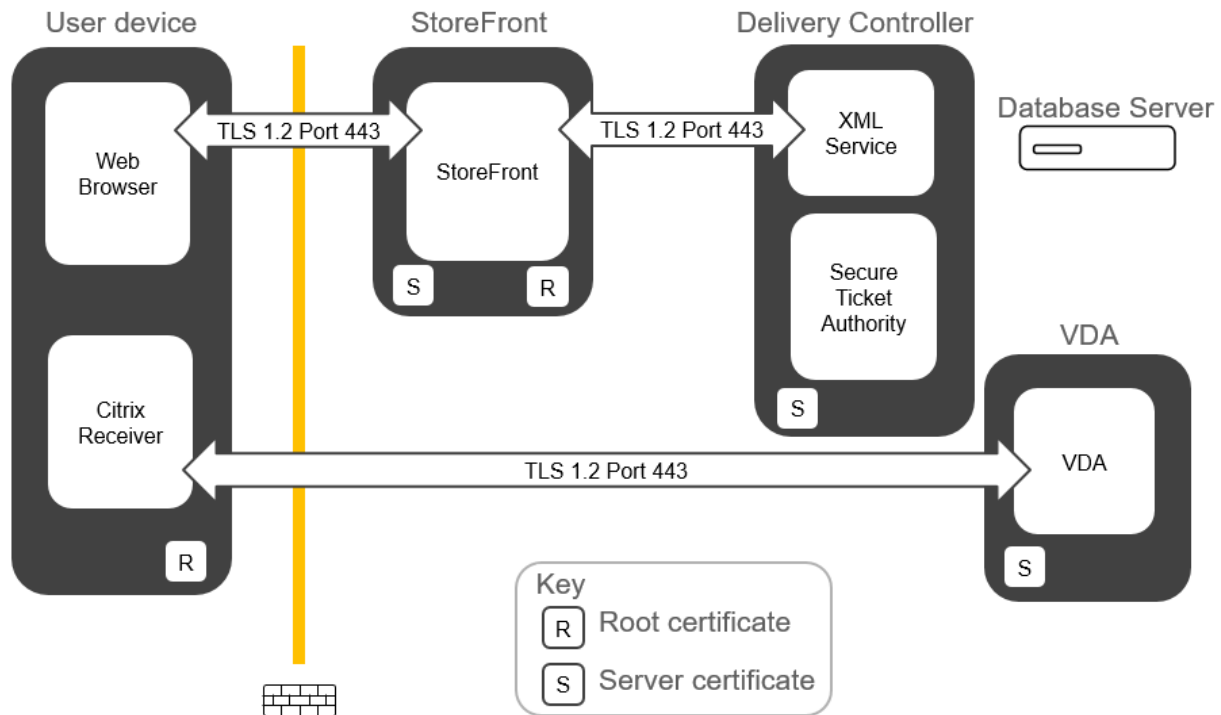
User device

StoreFront

Delivery Controller

Database Server

Web Browser

TLS 1.2 Port 443

StoreFront

S

R

TLS 1.2 Port 443

XML Service

Secure Ticket Authority

S

VDA

Citrix Receiver

TLS 1.2 Port 443

VDA

S

R

Key

R Root certificate

S Server certificate